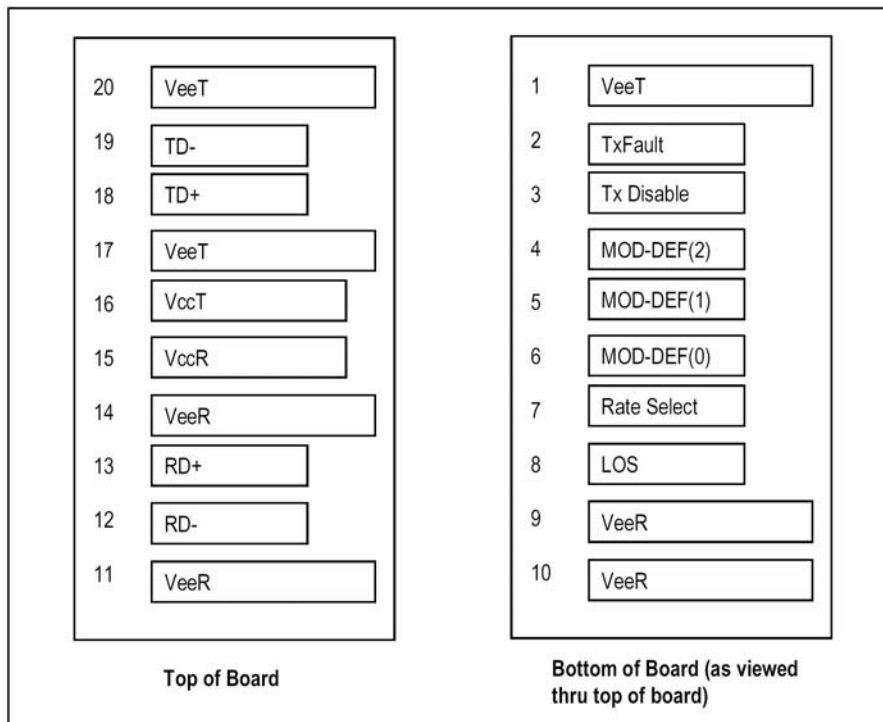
20 VeeT
19 TD-
18 TD+
17 VeeT
16 VccT
15 VccR
14 VeeR
13 RD+
12 RD-
11 VeeR

Top of Board

1 VeeT
2 TxFault
3 Tx Disable
4 MOD-DEF(2)
5 MOD-DEF(1)
6 MOD-DEF(0)
7 Rate Select
8 LOS
9 VeeR
10 VeeR

Bottom of Board (as viewed thru top of board)